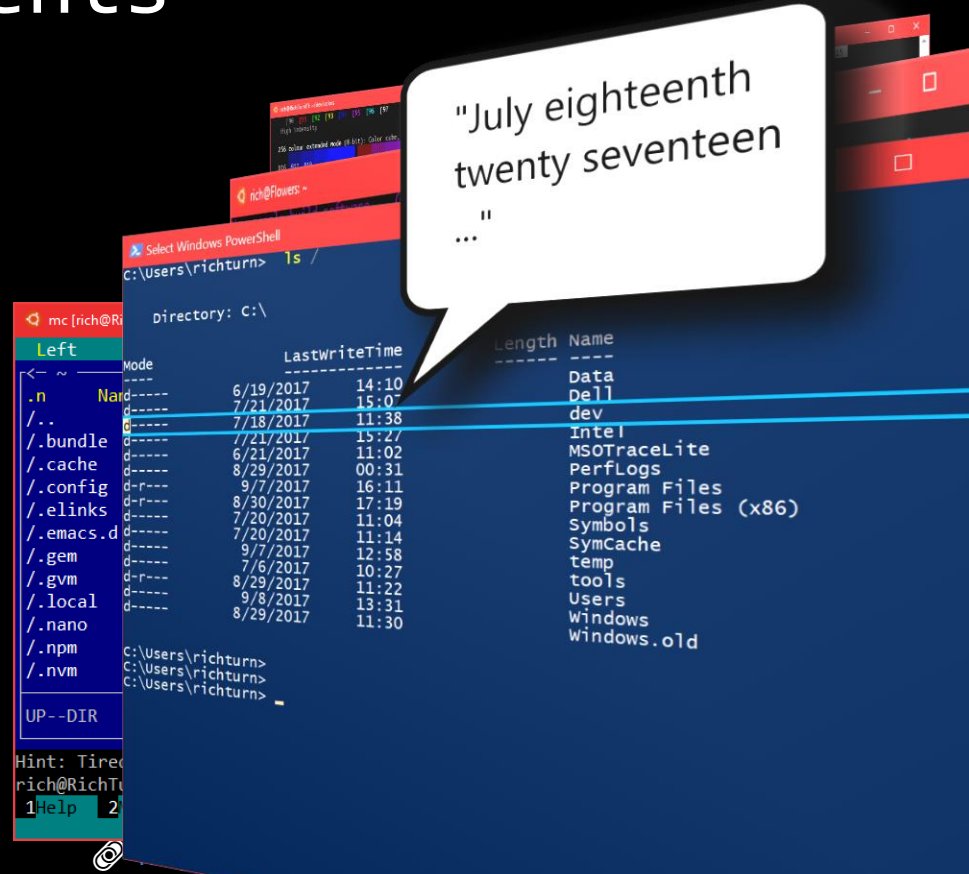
ents

"July eighteenth twenty seventeen ..."

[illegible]
High intensity
256 colour extended mode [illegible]

rich@Flowers: ~

Select Windows PowerShell
C:\Users\richturn> ls /

Directory: C:\

| Mode | LastWriteTime | | Length | Name |
|---|---|---|---|---|
| ---- | ------------- | | ------ | ---- |
| d----- | 6/19/2017 | 14:10 | | Data |
| d----- | 7/21/2017 | 15:07 | | Dell |
| d----- | 7/18/2017 | 11:38 | | dev |
| d----- | 7/21/2017 | 15:27 | | Intel |
| d----- | 6/21/2017 | 11:02 | | MSOTraceLite |
| d----- | 8/29/2017 | 00:31 | | PerfLogs |
| d-r--- | 9/7/2017 | 16:11 | | Program Files |
| d-r--- | 8/30/2017 | 17:19 | | Program Files (x86) |
| d----- | 7/20/2017 | 11:04 | | Symbols |
| d----- | 7/20/2017 | 11:14 | | SymCache |
| d----- | 9/7/2017 | 12:58 | | temp |
| d----- | 7/6/2017 | 10:27 | | tools |
| d-r--- | 8/29/2017 | 11:22 | | Users |
| d----- | 9/8/2017 | 13:31 | | Windows |
| d----- | 8/29/2017 | 11:30 | | Windows.old |

C:\Users\richturn>
C:\Users\richturn>
C:\Users\richturn>

mc [rich@Ri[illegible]
Left
.n Nar
/..
/.bundle
/.cache
/.config
/.elinks
/.emacs.d
/.gem
/.gvm
/.local
/.nano
/.npm
/.nvm
UP--DIR
Hint: Tire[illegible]
rich@RichTu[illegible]
1Help 2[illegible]